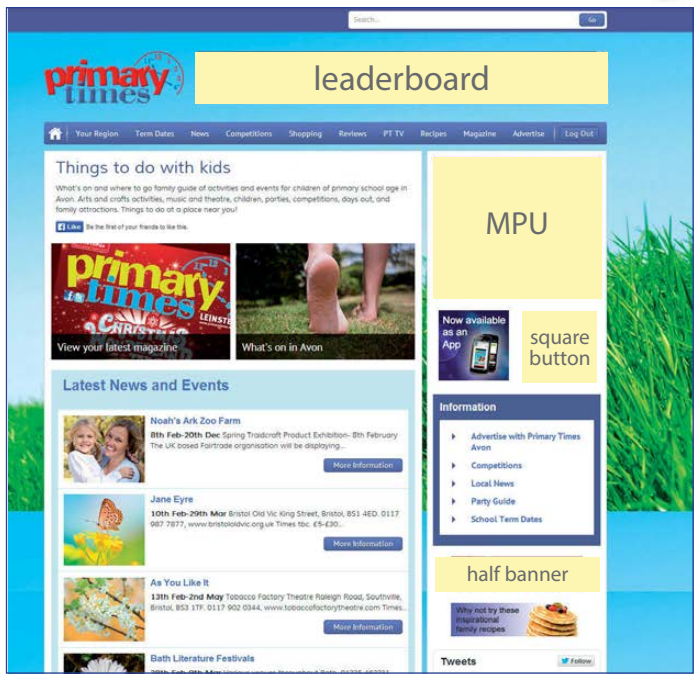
Search...

Go

primary times

leaderboard

Your Region | Term Dates | News | Competitions | Shopping | Reviews | PT TV | Recipes | Magazine | Advertise | Log Out

Things to do with kids

What's on and where to go family guide of activities and events for children of primary school age in Avon. Arts and crafts activities, music and theatre, children, parties, competitions, days out, and family attractions. Things to do at a place near you!

Like Be the first of your friends to like this.

primary times LEINSTE CHRISTM

View your latest magazine

What's on in Avon

MPU

Now available as an App

square button

Latest News and Events

Noah's Ark Zoo Farm

8th Feb-20th Dec Spring Traidcraft Product Exhibition- 8th February The UK based Fairtrade organisation will be displaying...

More Information

Jane Eyre

10th Feb-29th Mar Bristol Old Vic King Street, Bristol, BS1 4ED. 0117 987 7877, www.bristololdvic.org.uk Times tbc. £5-£30...

More Information

As You Like It

13th Feb-2nd May Tobacco Factory Theatre Raleigh Road, Southville, Bristol, BS3 1TF. 0117 902 0344, www.tobaccofactorytheatre.com Times...

More Information

Bath Literature Festivals

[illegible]

Information

Advertise with Primary Times Avon

Competitions

Local News

Party Guide

School Term Dates

half banner

Why not try these inspirational family recipes

Tweets

Follow